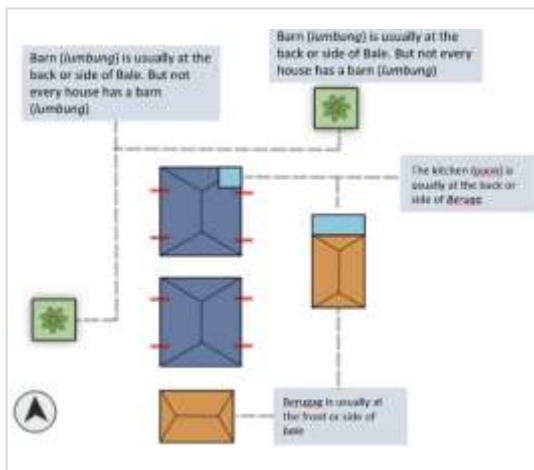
Barn (lumbung) is usually at the back or side of Bale. But not every house has a barn (lumbung)

Barn (lumbung) is usually at the back or side of Bale. But not every house has a barn (lumbung)

The kitchen (pawon) is usually at the back or side of Berugag

Berugag is usually at the front or side of bale